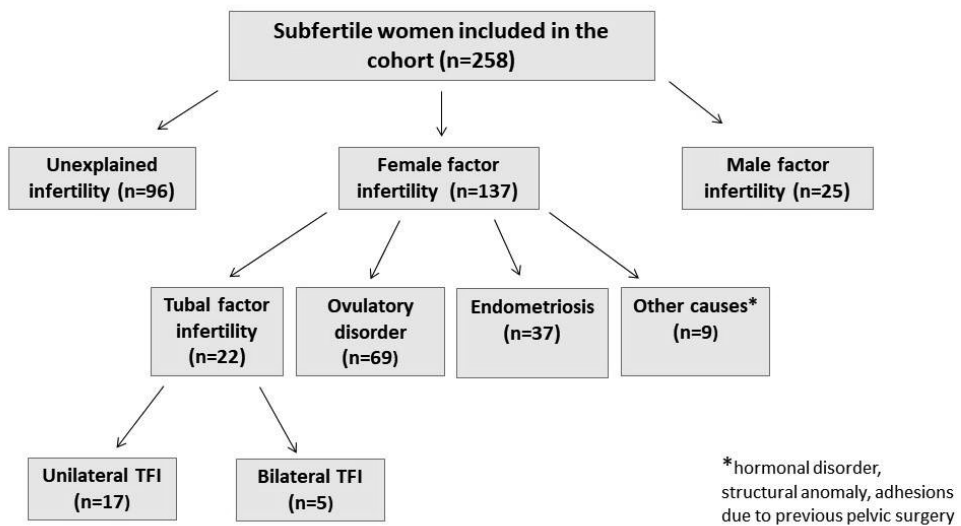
Subfertile women included in the cohort (n=258)

Unexplained infertility (n=96)

Female factor infertility (n=137)

Male factor infertility (n=25)

Tubal factor infertility (n=22)

Ovulatory disorder (n=69)

Endometriosis (n=37)

Other causes* (n=9)

Unilateral TFI (n=17)

Bilateral TFI (n=5)

*hormonal disorder, structural anomaly, adhesions due to previous pelvic surgery